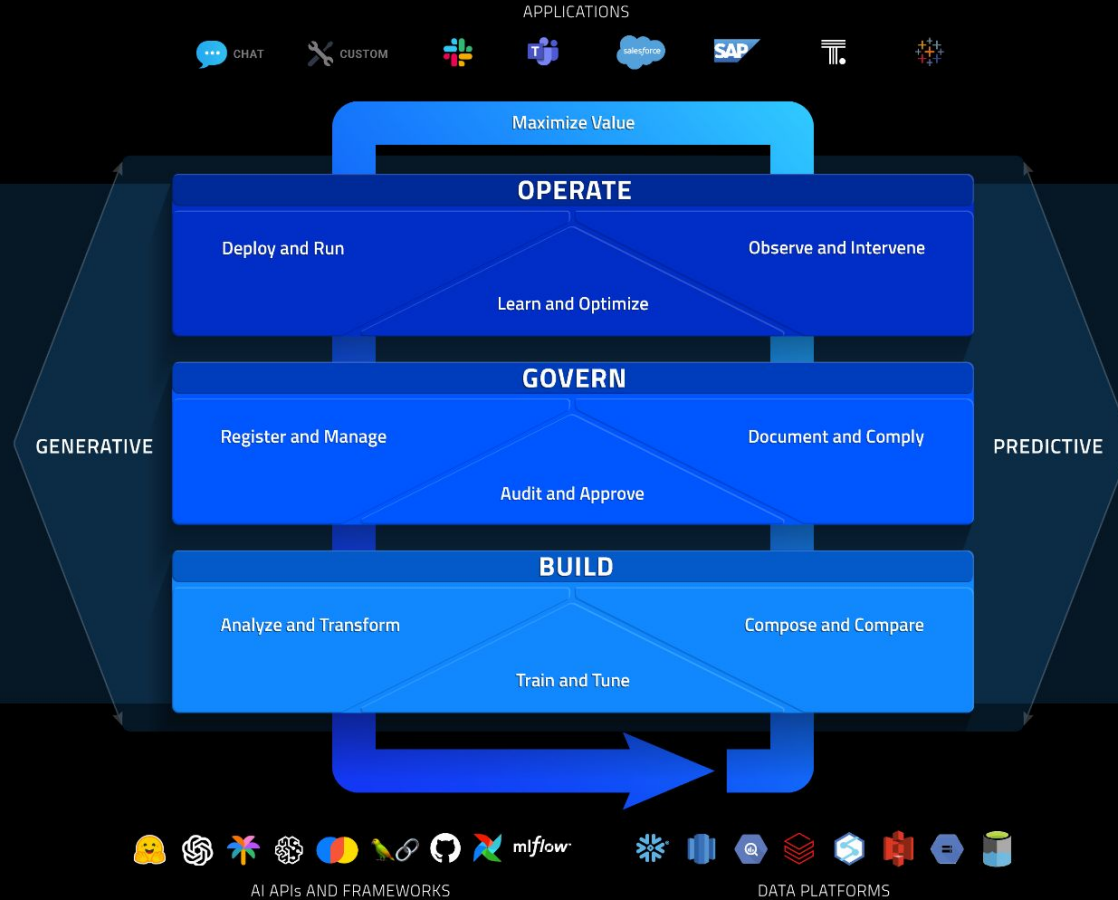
APPLICATIONS

CHAT CUSTOM salesforce SAP

Maximize Value

OPERATE

Deploy and Run

Observe and Intervene

Learn and Optimize

GOVERN

Register and Manage

Document and Comply

Audit and Approve

BUILD

Analyze and Transform

Compose and Compare

Train and Tune

GENERATIVE

PREDICTIVE

mlflow

AI APIs AND FRAMEWORKS

DATA PLATFORMS